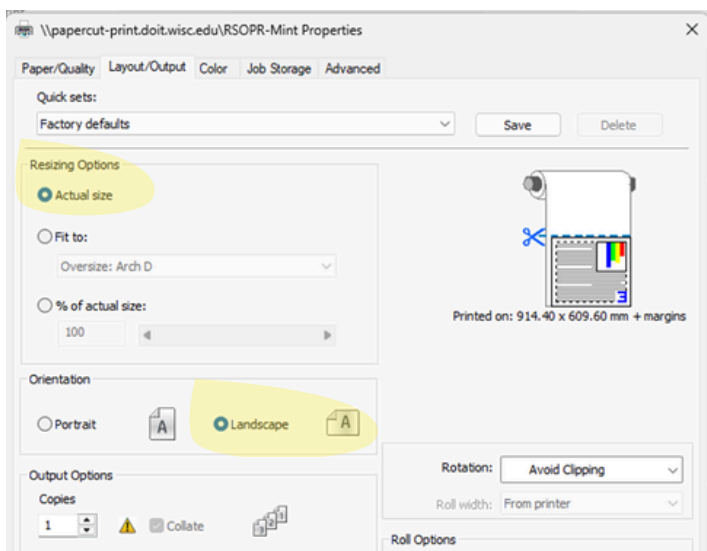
\\papercut-print.doit.wisc.edu\RSOPR-Mint Properties
×

Paper/Quality | Layout/Output | Color | Job Storage | Advanced

Quick sets:
Factory defaults
Save
Delete

Resizing Options
Actual size
Fit to:
Oversize: Arch D
% of actual size:
100

Printed on: 914.40 x 609.60 mm + margins

Orientation
Portrait
A
Landscape
A

Output Options
Copies
1
Collate

Rotation:
Avoid Clipping
Roll width:
From printer

Roll Options